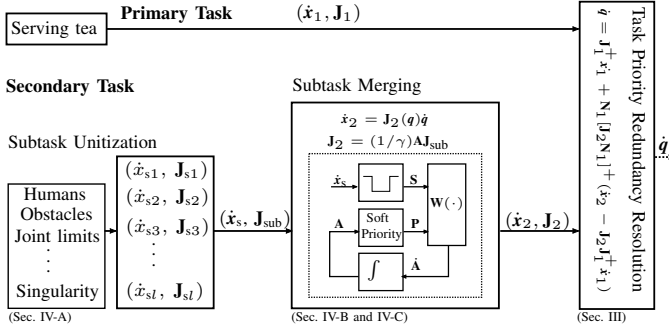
Serving tea

**Primary Task** $(\dot{x}_1, \mathbf{J}_1)$

**Secondary Task**

Subtask Unitization

Humans
Obstacles
Joint limits
⋮
Singularity

(Sec. IV-A)

$(\dot{x}_{s1}, \mathbf{J}_{s1})$
$(\dot{x}_{s2}, \mathbf{J}_{s2})$
$(\dot{x}_{s3}, \mathbf{J}_{s3})$
⋮
$(\dot{x}_{sl}, \mathbf{J}_{sl})$

$(\dot{x}_s, \mathbf{J}_{sub})$

Subtask Merging

$\dot{x}_2 = \mathbf{J}_2(q)\dot{q}$
$\mathbf{J}_2 = (1/\gamma)\mathbf{A}\mathbf{J}_{sub}$

$\dot{x}_s$ S
A Soft Priority P
$\mathbf{W}(\cdot)$
$\int$ $\dot{\mathbf{A}}$

(Sec. IV-B and IV-C)

$(\dot{x}_2, \mathbf{J}_2)$

Task Priority Redundancy Resolution
$\dot{q} = \mathbf{J}_1^+\dot{x}_1 + \mathbf{N}_1[\mathbf{J}_2\mathbf{N}_1]^+(\dot{x}_2 - \mathbf{J}_2\mathbf{J}_1^+\dot{x}_1)$

(Sec. III)

$\dot{q}$